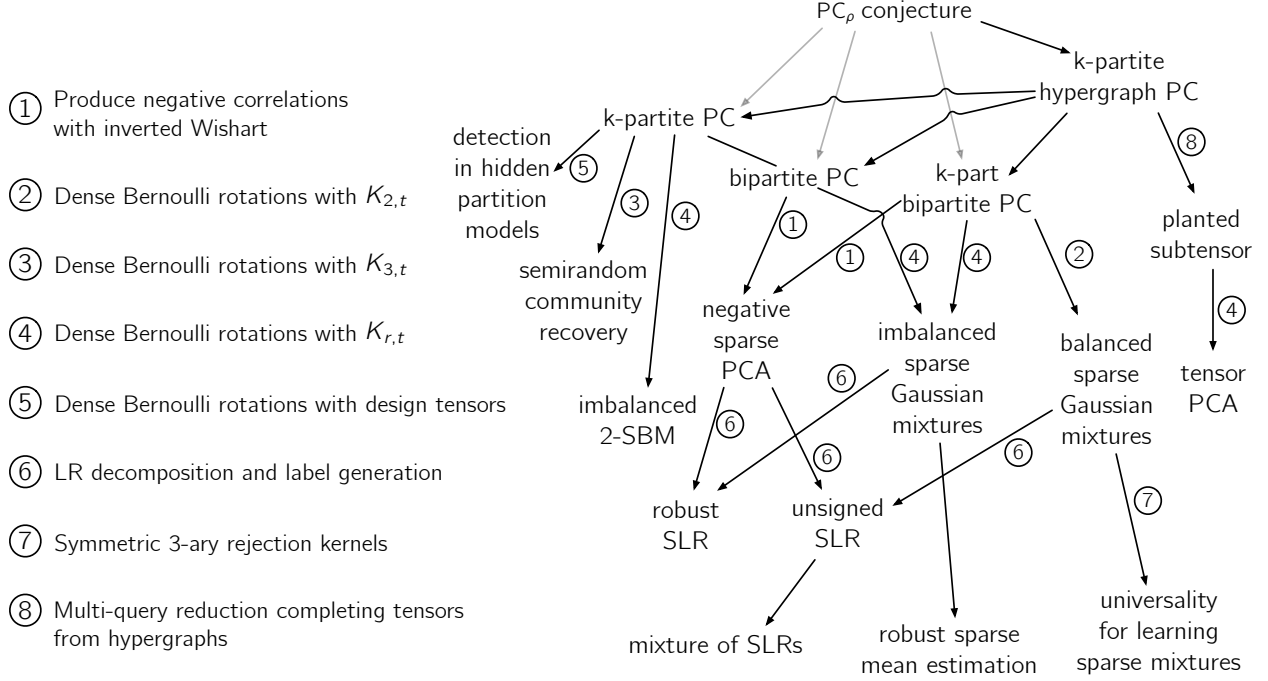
① Produce negative correlations with inverted Wishart

② Dense Bernoulli rotations with $K_{2,t}$

③ Dense Bernoulli rotations with $K_{3,t}$

④ Dense Bernoulli rotations with $K_{r,t}$

⑤ Dense Bernoulli rotations with design tensors

⑥ LR decomposition and label generation

⑦ Symmetric 3-ary rejection kernels

⑧ Multi-query reduction completing tensors from hypergraphs

$PC_{\rho}$ conjecture

k-partite hypergraph PC

k-partite PC

bipartite PC

k-part bipartite PC

detection in hidden partition models

semirandom community recovery

imbalanced 2-SBM

negative sparse PCA

imbalanced sparse Gaussian mixtures

balanced sparse Gaussian mixtures

planted subtensor

tensor PCA

robust SLR

unsigned SLR

mixture of SLRs

robust sparse mean estimation

universality for learning sparse mixtures

⑤ ③ ④ ① ① ④ ④ ② ⑧ ④ ⑥ ⑥ ⑥ ⑥ ⑦